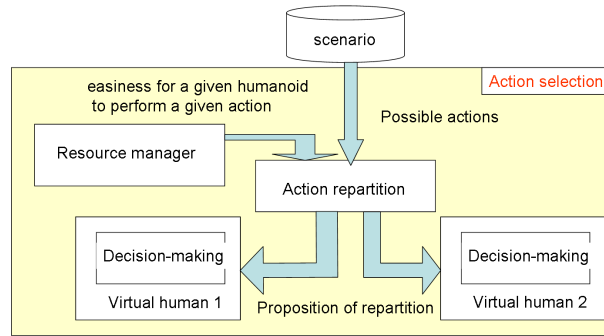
scenario

Action selection

easiness for a given humanoid to perform a given action

Possible actions

Resource manager

Action repartition

Decision-making

Virtual human 1

Proposition of repartition

Decision-making

Virtual human 2